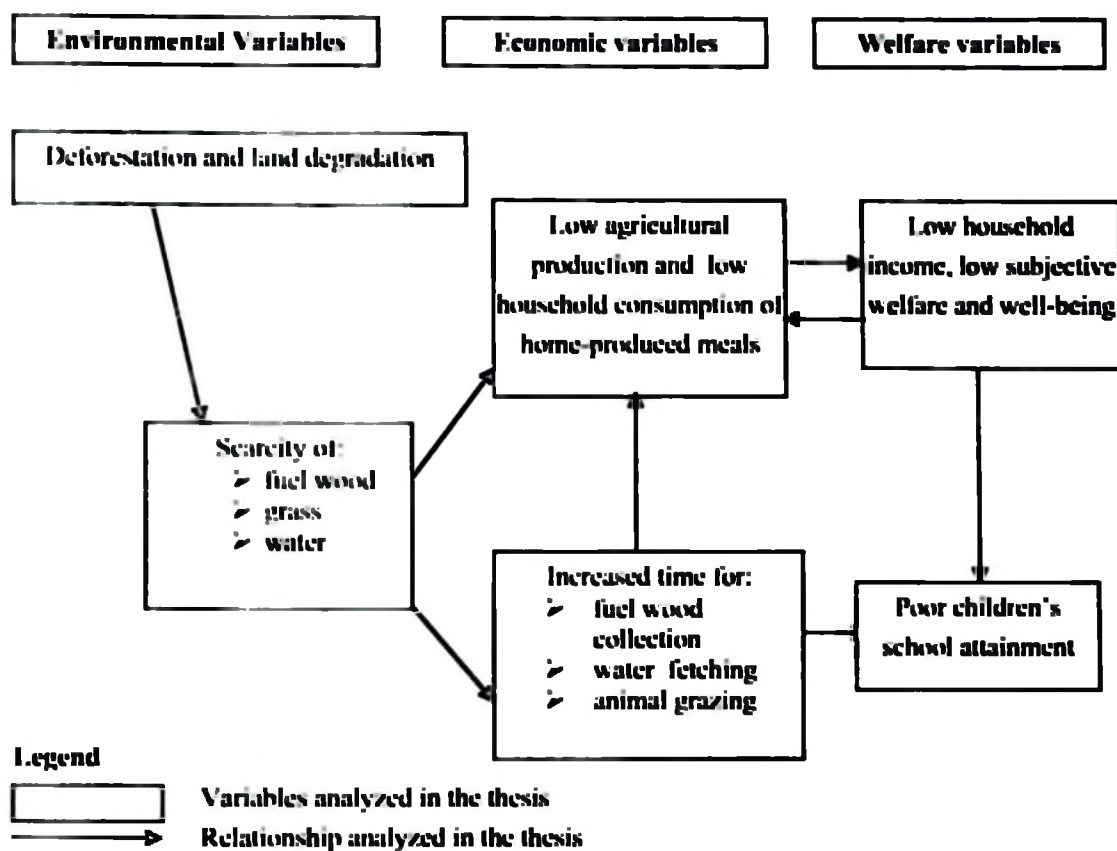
Environmental Variables

Economic variables

Welfare variables

Deforestation and land degradation

Low agricultural production and low household consumption of home-produced meals

Low household income, low subjective welfare and well-being

Scarcity of:
➢ fuel wood
➢ grass
➢ water

Increased time for:
➢ fuel wood collection
➢ water fetching
➢ animal grazing

Poor children's school attainment

Legend

Variables analyzed in the thesis

Relationship analyzed in the thesis